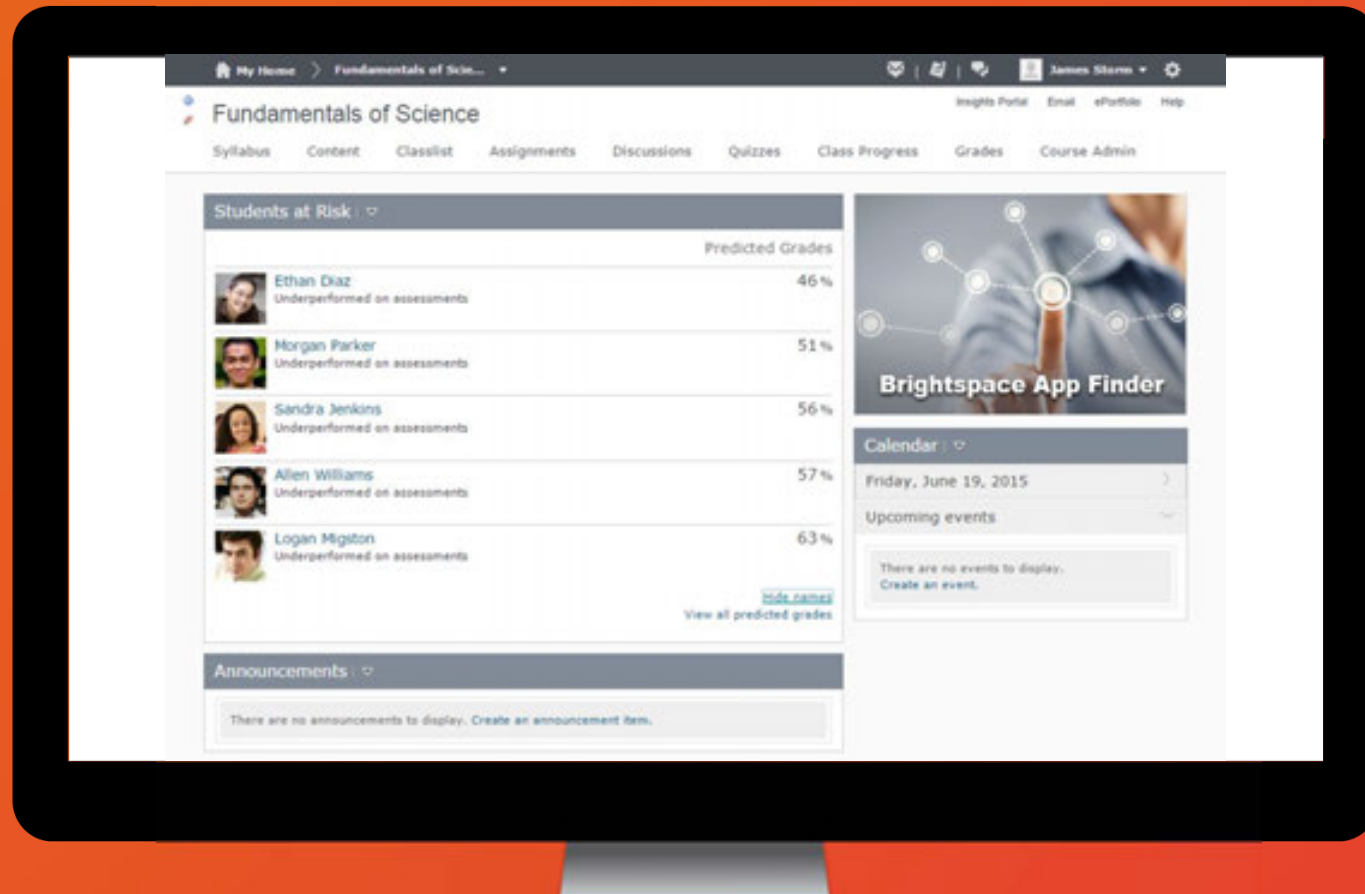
My Home > Fundamentals of Scie... ▾

James Storm ▾

Fundamentals of Science

Insights Portal Email ePortfolio Help

Syllabus Content Classlist Assignments Discussions Quizzes Class Progress Grades Course Admin

Students at Risk

Predicted Grades

Ethan Diaz
Underperformed on assessments
46%

Morgan Parker
Underperformed on assessments
51%

Sandra Jenkins
Underperformed on assessments
56%

Allen Williams
Underperformed on assessments
57%

Logan Migiton
Underperformed on assessments
63%

Hide names
View all predicted grades

Announcements

There are no announcements to display. Create an announcement item.

Brightspace App Finder

Calendar

Friday, June 19, 2015

Upcoming events

There are no events to display.
Create an event.